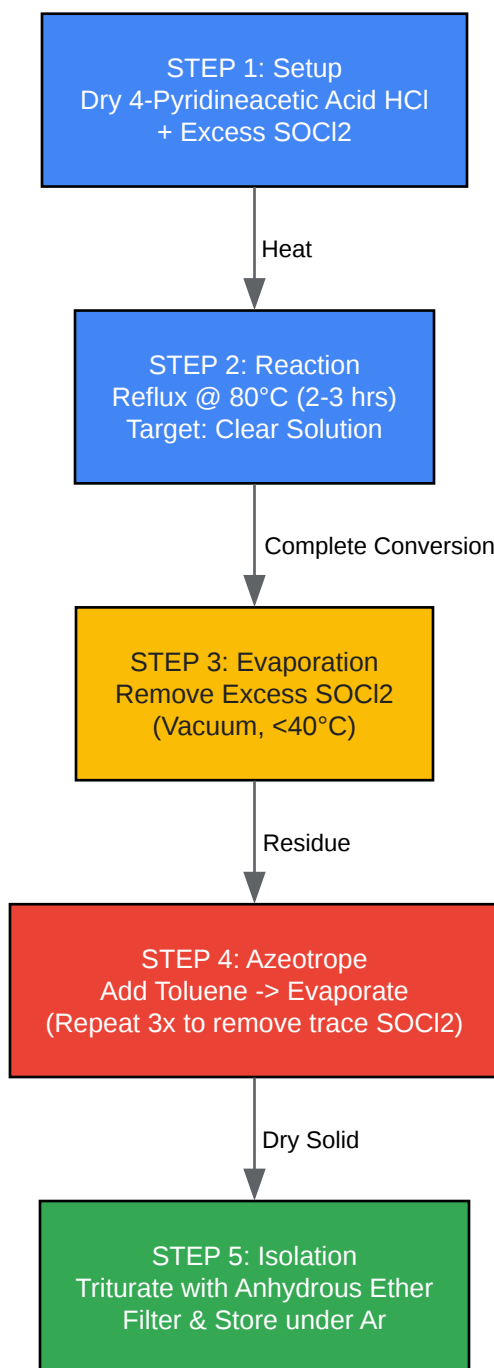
STEP 1: Setup
Dry 4-Pyridineacetic Acid HCl
+ Excess SOCl2

Heat

STEP 2: Reaction
Reflux @ 80°C (2-3 hrs)
Target: Clear Solution

Complete Conversion

STEP 3: Evaporation
Remove Excess SOCl2
(Vacuum, <40°C)

Residue

STEP 4: Azeotrope
Add Toluene -> Evaporate
(Repeat 3x to remove trace SOCl2)

Dry Solid

STEP 5: Isolation
Triturate with Anhydrous Ether
Filter & Store under Ar